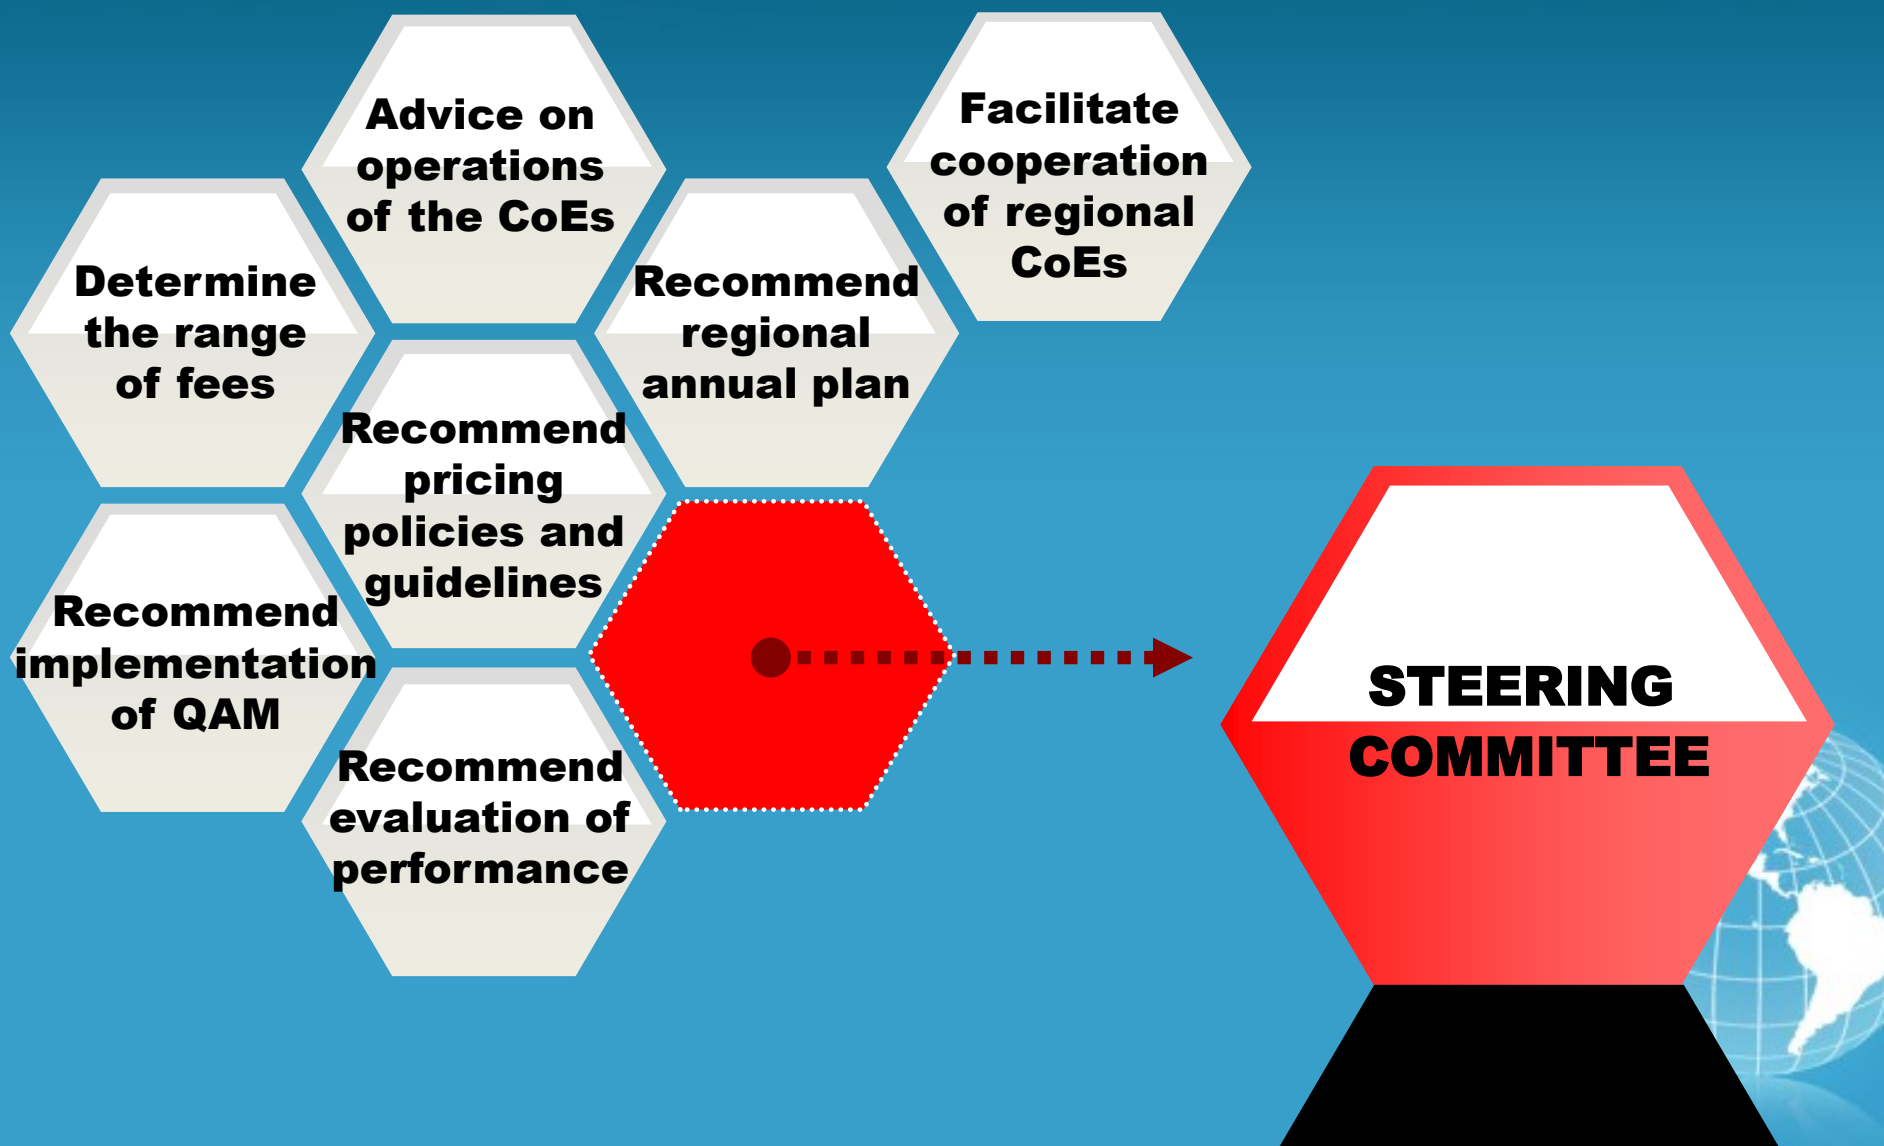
Advice on operations of the CoEs

Facilitate cooperation of regional CoEs

Determine the range of fees

Recommend regional annual plan

Recommend pricing policies and guidelines

Recommend implementation of QAM

Recommend evaluation of performance

STEERING COMMITTEE